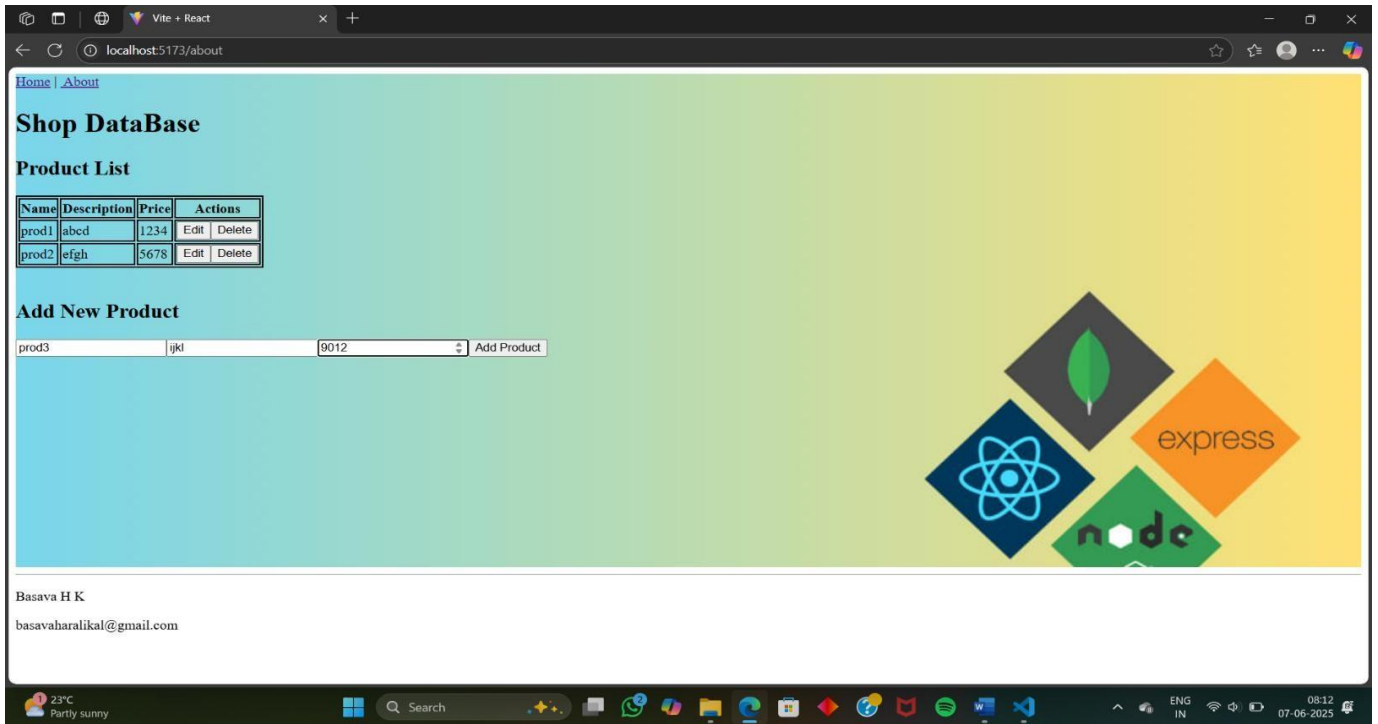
Vite + React

localhost:5173/about

Home | About

# Shop DataBase

## Product List

| Name | Description | Price | Actions |
|---|---|---|---|
| prod1 | abcd | 1234 | Edit Delete |
| prod2 | efgh | 5678 | Edit Delete |

## Add New Product

prod3 ijkl 9012 Add Product

express

node

Basava H K

basavaharalikal@gmail.com

23°C
Partly sunny

Search

ENG
IN

08:12
07-06-2025